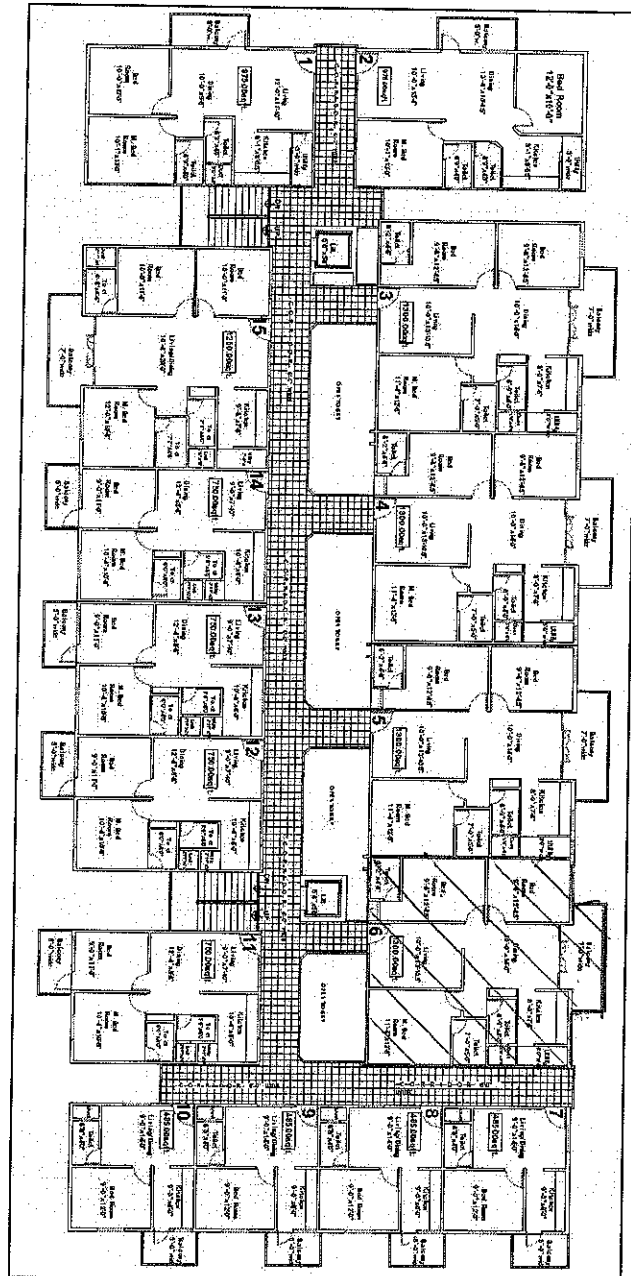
1
2
Bed Room
12'-0"x10'-0"
975.00sqft
975.00sqft
3
1300.00sqft
4
1300.00sqft
5
1300.00sqft
6
1300.00sqft
7
485.00sqft
8
485.00sqft
9
485.00sqft
10
485.00sqft
11
750.00sqft
12
750.00sqft
13
750.00sqft
14
750.00sqft
15
1200.00sqft
Living
Dining
Kitchen
Bed Room
M. Bed Room
Toilet
Balcony
Living/Dining
Lift
Open Space
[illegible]